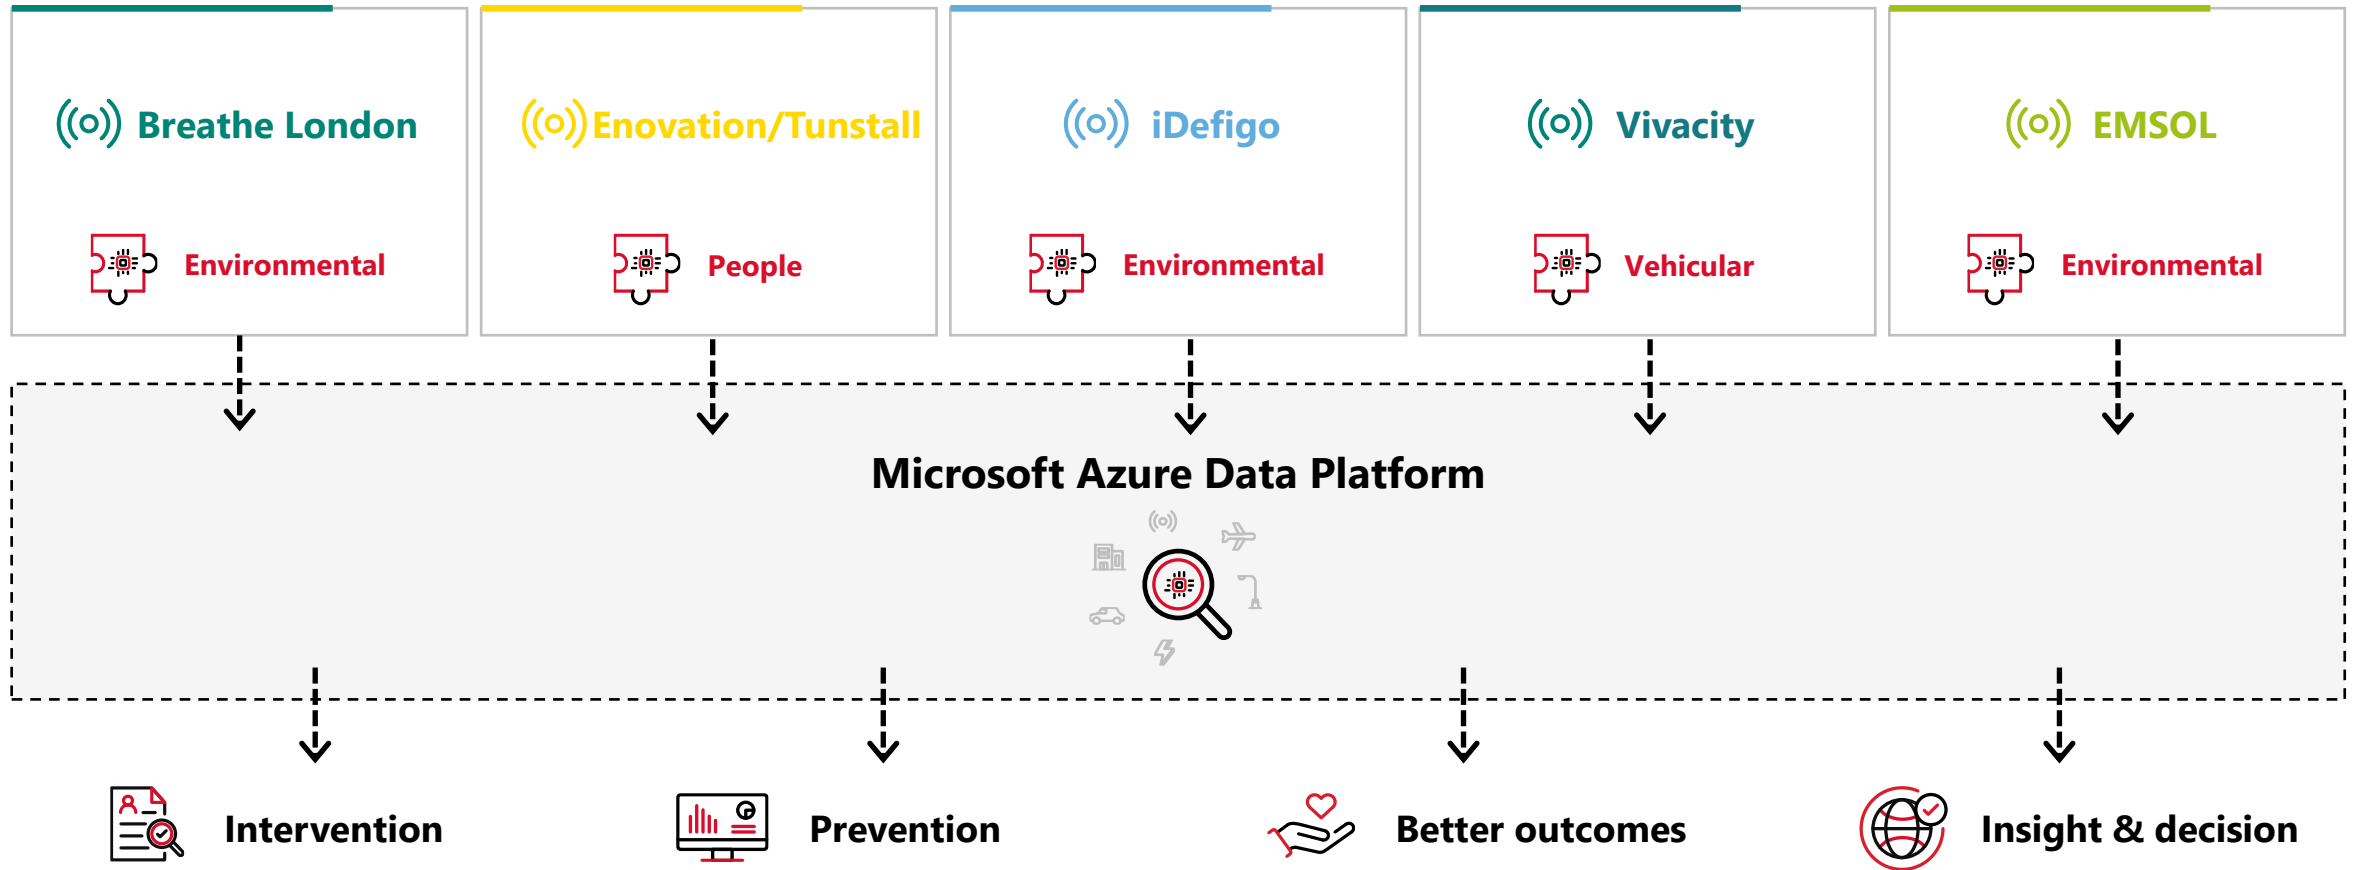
Breathe London

Environmental

Enovation/Tunstall

People

iDefigo

Environmental

Vivacity

Vehicular

EMSOL

Environmental

Microsoft Azure Data Platform

Intervention

Prevention

Better outcomes

Insight & decision